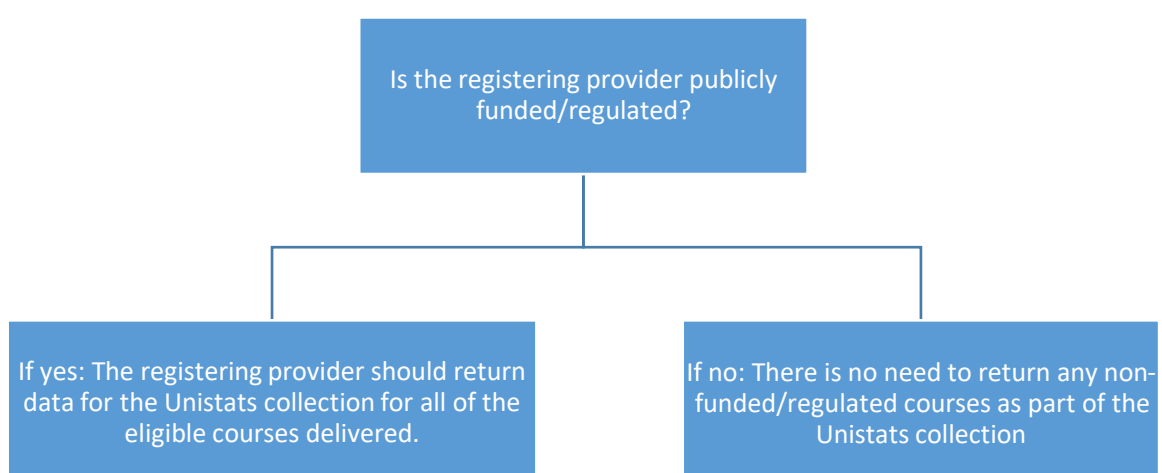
Is the registering provider publicly funded/regulated?

If yes: The registering provider should return data for the Unistats collection for all of the eligible courses delivered.

If no: There is no need to return any non-funded/regulated courses as part of the Unistats collection